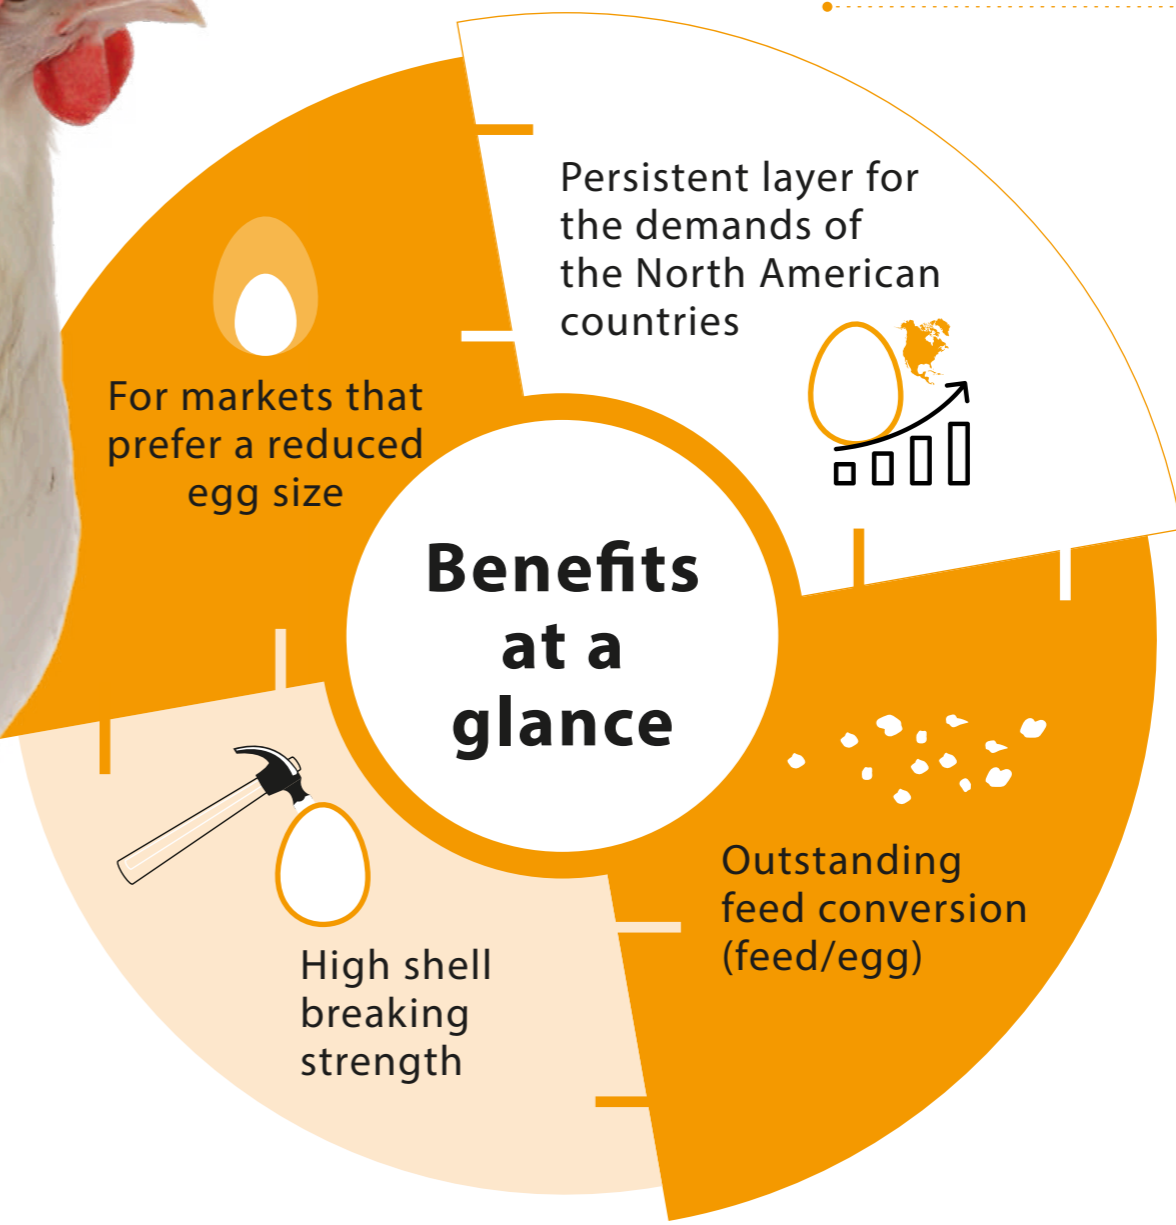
Benefits at a glance

Persistent layer for the demands of the North American countries

Outstanding feed conversion (feed/egg)

High shell breaking strength

For markets that prefer a reduced egg size